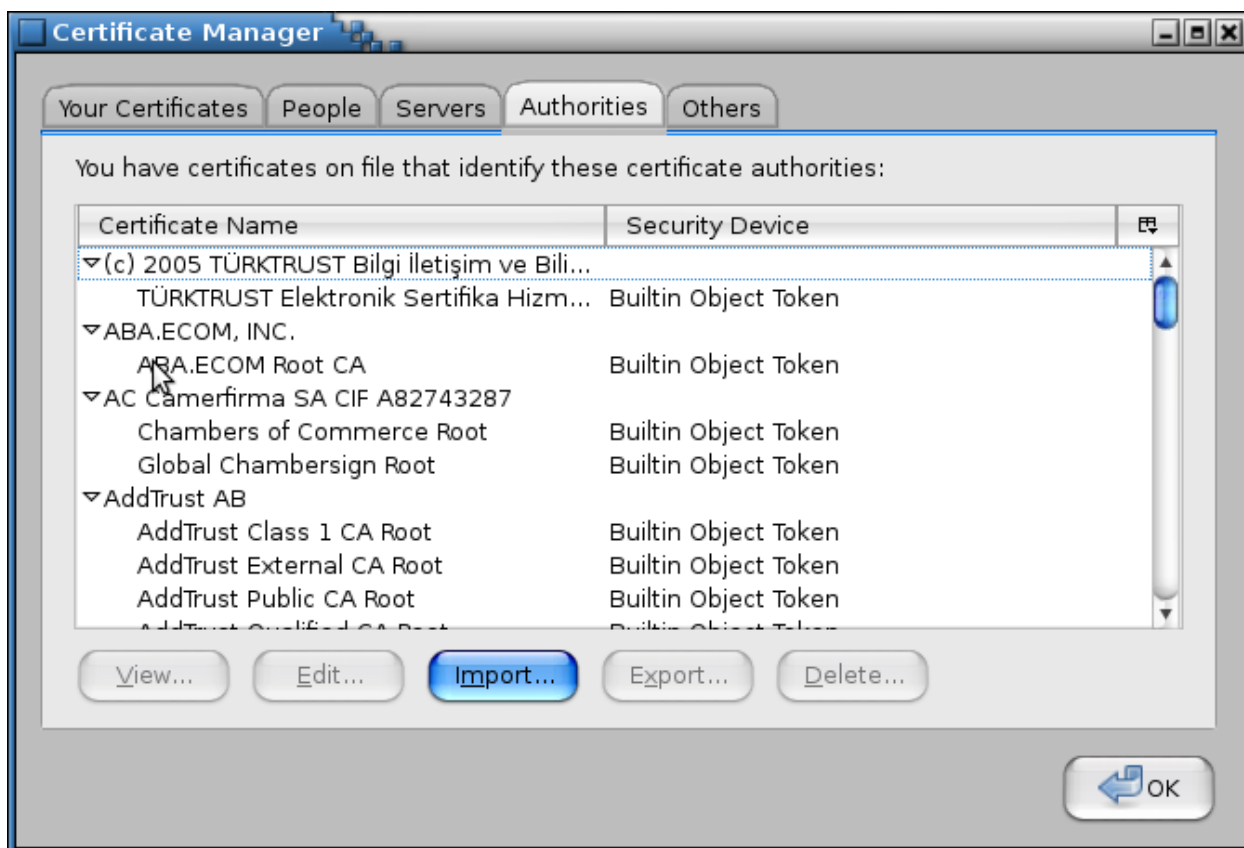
Certificate Manager

Your Certificates | People | Servers | Authorities | Others

You have certificates on file that identify these certificate authorities:

| Certificate Name | Security Device |
|---|---|
| ▽(c) 2005 TÜRKTRUST Bilgi İletişim ve Bili... | |
| TÜRKTRUST Elektronik Sertifika Hizm... | Builtin Object Token |
| ▽ABA.ECOM, INC. | |
| ABA.ECOM Root CA | Builtin Object Token |
| ▽AC Camerfirma SA CIF A82743287 | |
| Chambers of Commerce Root | Builtin Object Token |
| Global Chambersign Root | Builtin Object Token |
| ▽AddTrust AB | |
| AddTrust Class 1 CA Root | Builtin Object Token |
| AddTrust External CA Root | Builtin Object Token |
| AddTrust Public CA Root | Builtin Object Token |
| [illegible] | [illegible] |

View... | Edit... | Import... | Export... | Delete...

OK